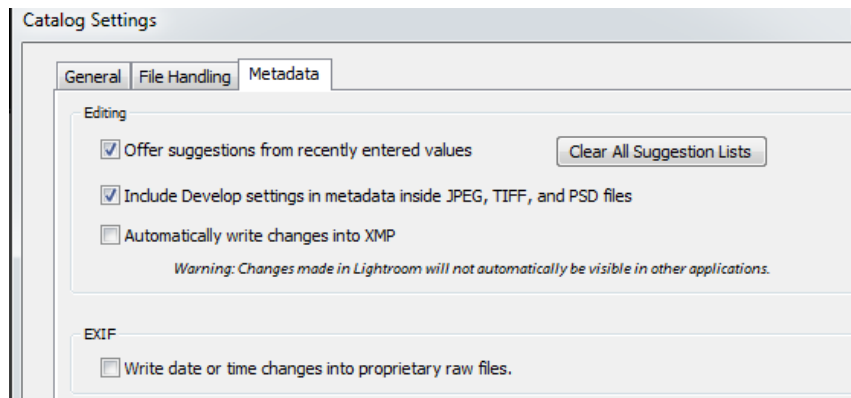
Catalog Settings

General | File Handling | Metadata

Editing

Offer suggestions from recently entered values

Clear All Suggestion Lists

Include Develop settings in metadata inside JPEG, TIFF, and PSD files

Automatically write changes into XMP

Warning: Changes made in Lightroom will not automatically be visible in other applications.

EXIF

Write date or time changes into proprietary raw files.